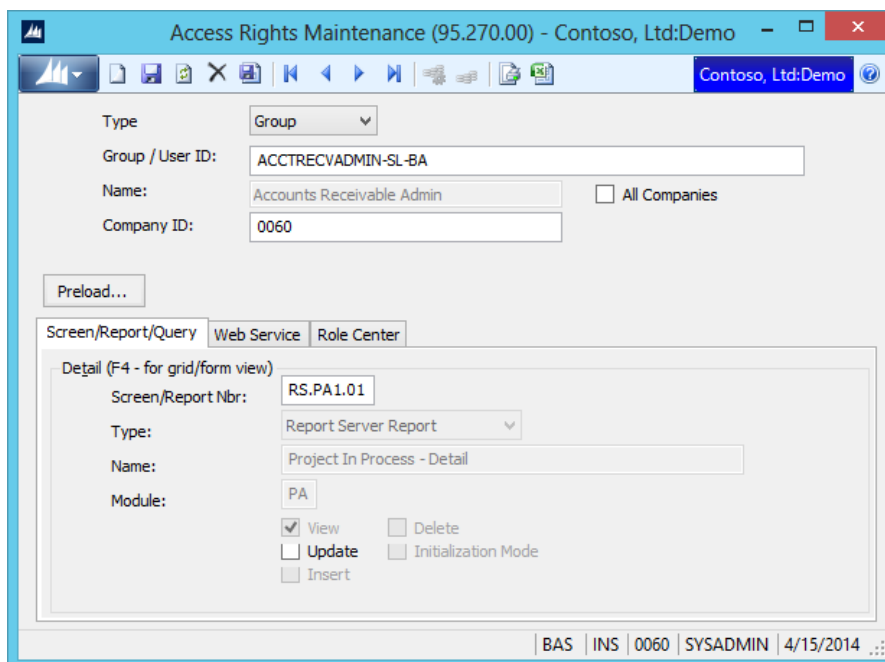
Access Rights Maintenance (95.270.00) - Contoso, Ltd:Demo

Contoso, Ltd:Demo

Type
Group

Group / User ID:
ACCTRECVADMIN-SL-BA

Name:
Accounts Receivable Admin

All Companies

Company ID:
0060

Preload...

Screen/Report/Query | Web Service | Role Center

Detail (F4 - for grid/form view)

Screen/Report Nbr:
RS.PA1.01

Type:
Report Server Report

Name:
Project In Process - Detail

Module:
PA

View
Delete
Update
Initialization Mode
Insert

BAS | INS | 0060 | SYSADMIN | 4/15/2014